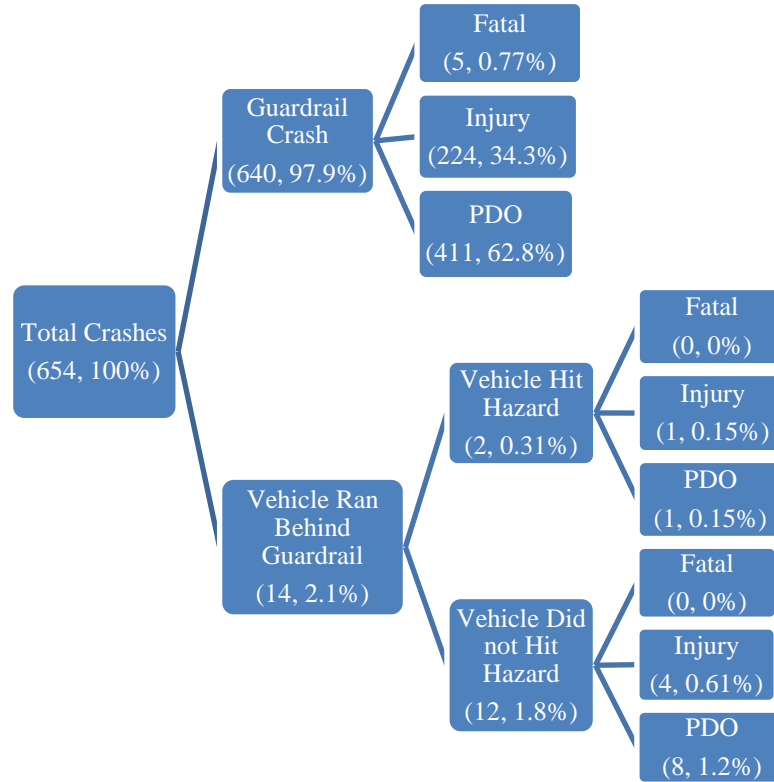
Total Crashes
(654, 100%)

Guardrail Crash
(640, 97.9%)

Fatal
(5, 0.77%)

Injury
(224, 34.3%)

PDO
(411, 62.8%)

Vehicle Ran Behind Guardrail
(14, 2.1%)

Vehicle Hit Hazard
(2, 0.31%)

Fatal
(0, 0%)

Injury
(1, 0.15%)

PDO
(1, 0.15%)

Vehicle Did not Hit Hazard
(12, 1.8%)

Fatal
(0, 0%)

Injury
(4, 0.61%)

PDO
(8, 1.2%)